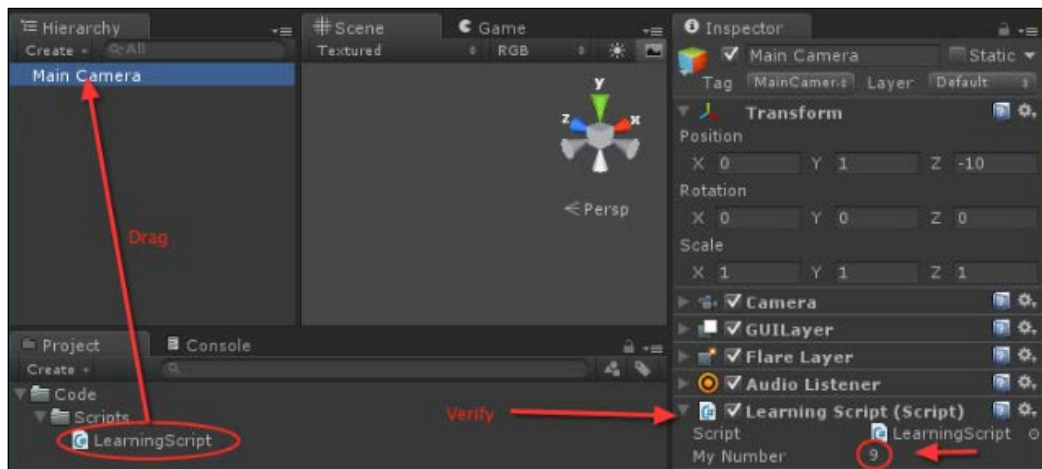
Hierarchy
Create ▾ Q▾All
Main Camera
Drag
Scene
Textured
RGB
Game
y
z
x
< Persp
Inspector
✓ Main Camera
Static ▾
Tag MainCamera Layer Default
Transform
Position
X 0 Y 1 Z -10
Rotation
X 0 Y 0 Z 0
Scale
X 1 Y 1 Z 1
✓ Camera
✓ GUILayer
✓ Flare Layer
✓ Audio Listener
✓ Learning Script (Script)
Script LearningScript
My Number 9
Project
Console
Create ▾
Code
Scripts
LearningScript
Verify